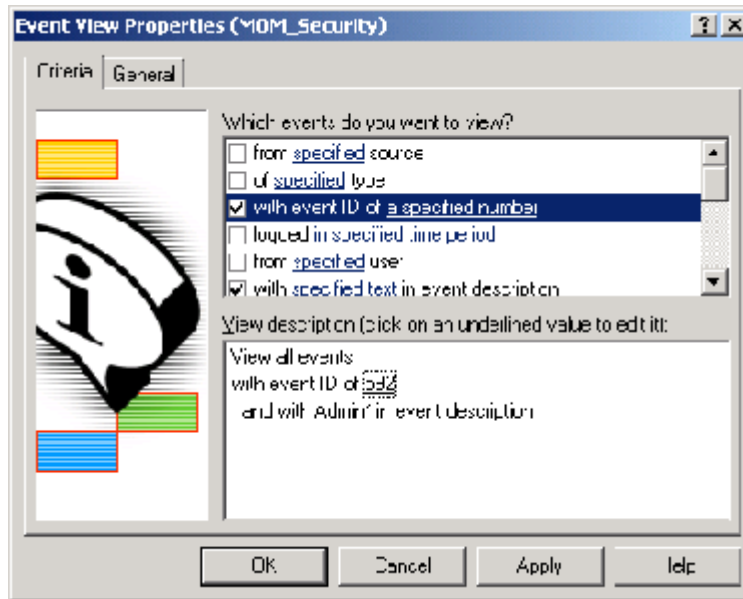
Event View Properties (MOM_Security)

? X

Criteria | General

Which events do you want to view?

from specified source
of specified type
with event ID of a specified number
logged in specified time period
from specified user
with specified text in event description

View description (click on an underlined value to edit it):

View all events
with event ID of 592
and with 'Admin' in event description

OK | Cancel | Apply | Help